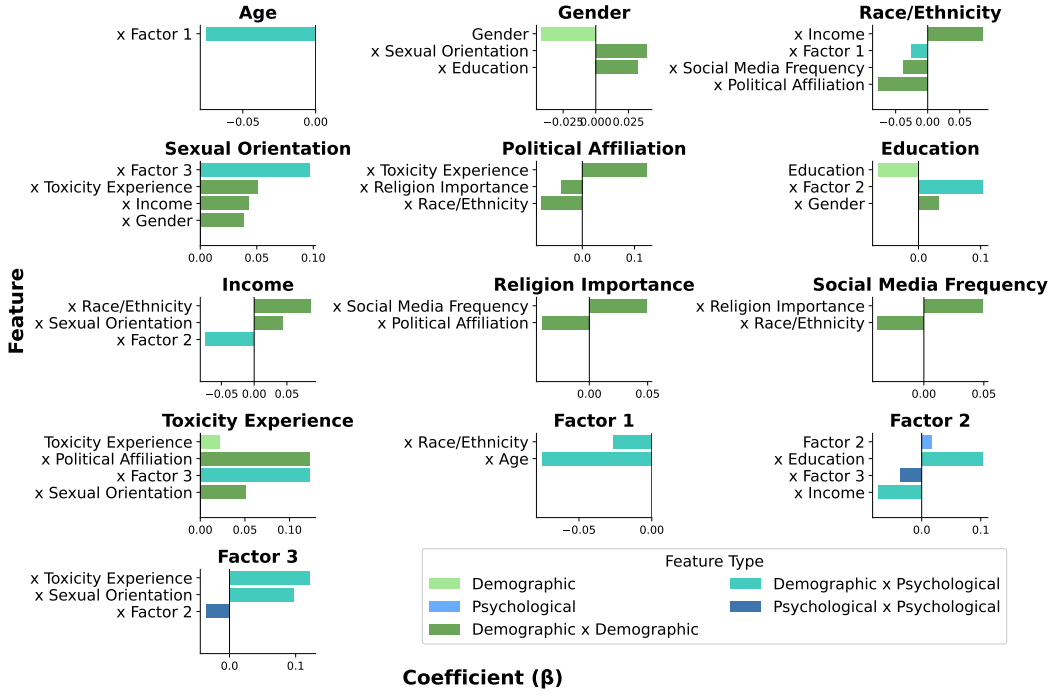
Age
x Factor 1
−0.05 0.00

Gender
Gender
x Sexual Orientation
x Education
−0.025 0.000 0.025

Race/Ethnicity
x Income
x Factor 1
x Social Media Frequency
x Political Affiliation
−0.05 0.00 0.05

Sexual Orientation
x Factor 3
x Toxicity Experience
x Income
x Gender
0.00 0.05 0.10

Political Affiliation
x Toxicity Experience
x Religion Importance
x Race/Ethnicity
0.0 0.1

Education
Education
x Factor 2
x Gender
0.0 0.1

Feature

Income
x Race/Ethnicity
x Sexual Orientation
x Factor 2
−0.05 0.00 0.05

Religion Importance
x Social Media Frequency
x Political Affiliation
0.00 0.05

Social Media Frequency
x Religion Importance
x Race/Ethnicity
0.00 0.05

Toxicity Experience
Toxicity Experience
x Political Affiliation
x Factor 3
x Sexual Orientation
0.00 0.05 0.10

Factor 1
x Race/Ethnicity
x Age
−0.05 0.00

Factor 2
Factor 2
x Education
x Factor 3
x Income
0.0 0.1

Factor 3
x Toxicity Experience
x Sexual Orientation
x Factor 2
0.0 0.1

Feature Type
Demographic
Psychological
Demographic x Demographic
Demographic x Psychological
Psychological x Psychological

Coefficient (β)